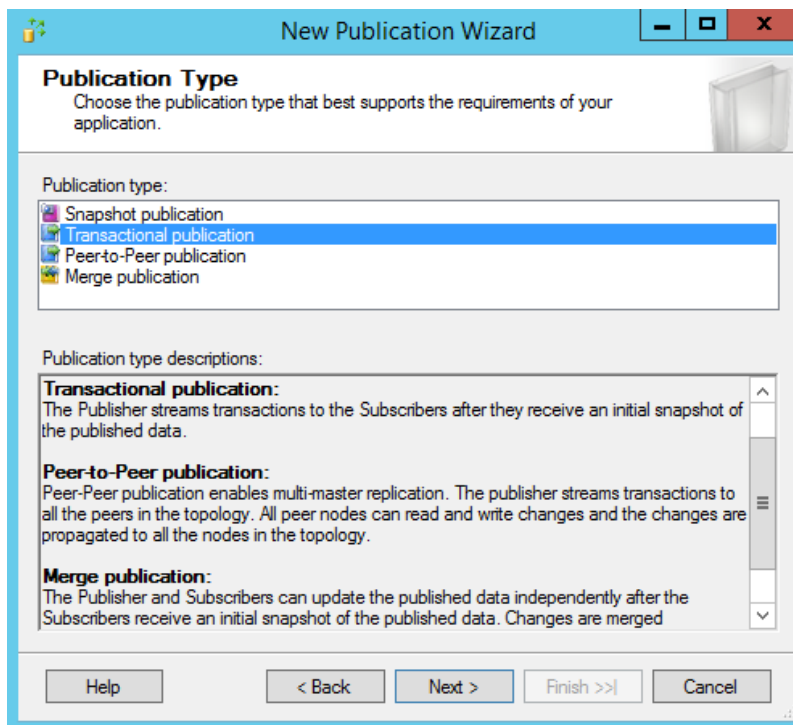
New Publication Wizard

Publication Type
Choose the publication type that best supports the requirements of your application.

Publication type:

Snapshot publication
Transactional publication
Peer-to-Peer publication
Merge publication

Publication type descriptions:

Transactional publication:
The Publisher streams transactions to the Subscribers after they receive an initial snapshot of the published data.

Peer-to-Peer publication:
Peer-Peer publication enables multi-master replication. The publisher streams transactions to all the peers in the topology. All peer nodes can read and write changes and the changes are propagated to all the nodes in the topology.

Merge publication:
The Publisher and Subscribers can update the published data independently after the Subscribers receive an initial snapshot of the published data. Changes are merged

Help
< Back
Next >
Finish >>|
Cancel